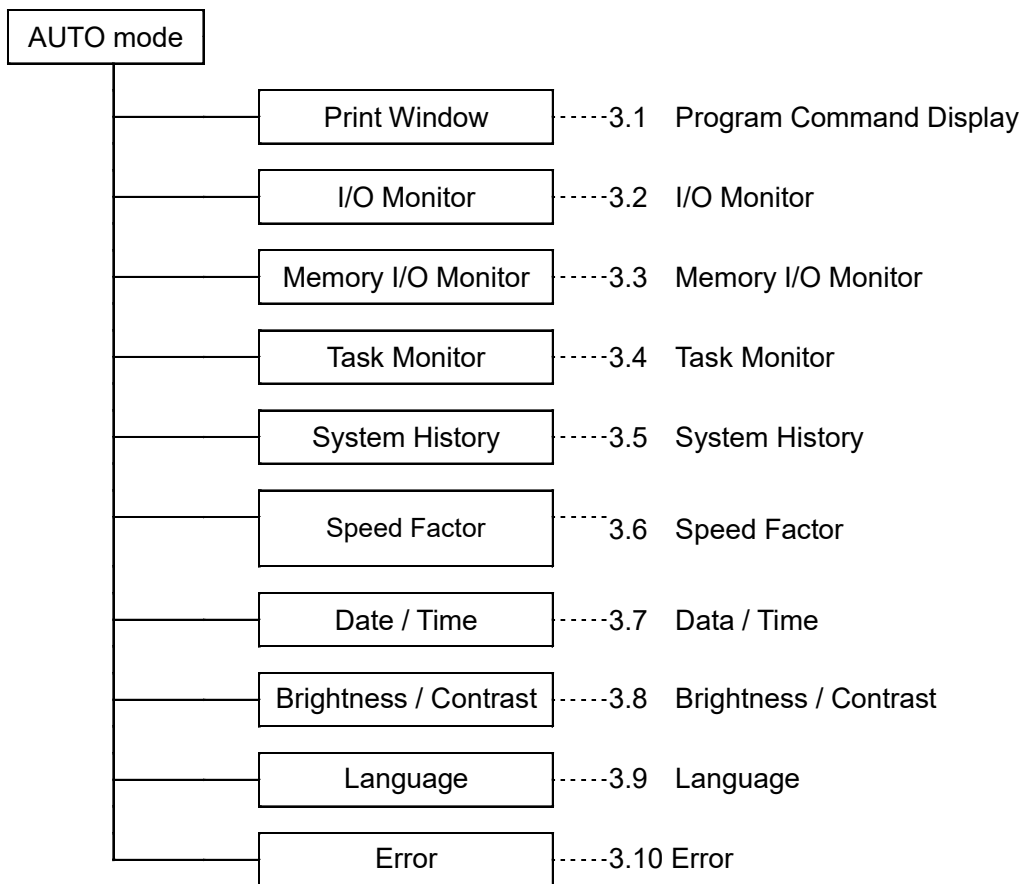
AUTO mode

Print Window ------3.1 Program Command Display

I/O Monitor ------3.2 I/O Monitor

Memory I/O Monitor ------3.3 Memory I/O Monitor

Task Monitor ------3.4 Task Monitor

System History ------3.5 System History

Speed Factor ------3.6 Speed Factor

Date / Time ------3.7 Data / Time

Brightness / Contrast ------3.8 Brightness / Contrast

Language ------3.9 Language

Error ------3.10 Error